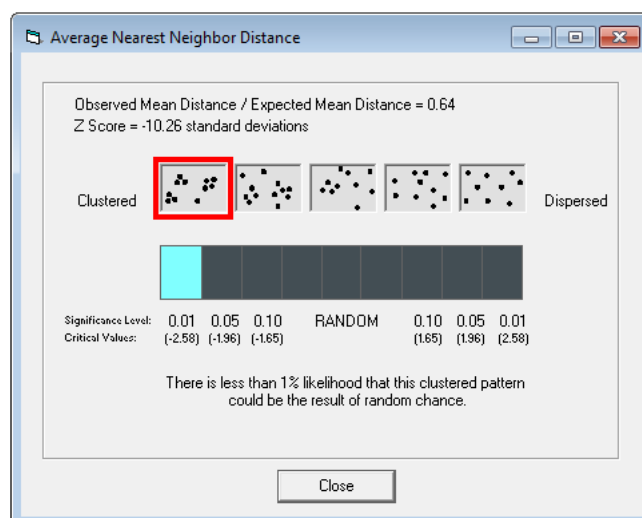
Average Nearest Neighbor Distance

Observed Mean Distance / Expected Mean Distance = 0.64
Z Score = -10.26 standard deviations

Clustered

Dispersed

| Significance Level: | 0.01 | 0.05 | 0.10 | RANDOM | 0.10 | 0.05 | 0.01 |
|---|---|---|---|---|---|---|---|
| Critical Values: | (-2.58) | (-1.96) | (-1.65) | | (1.65) | (1.96) | (2.58) |

There is less than 1% likelihood that this clustered pattern could be the result of random chance.

Close